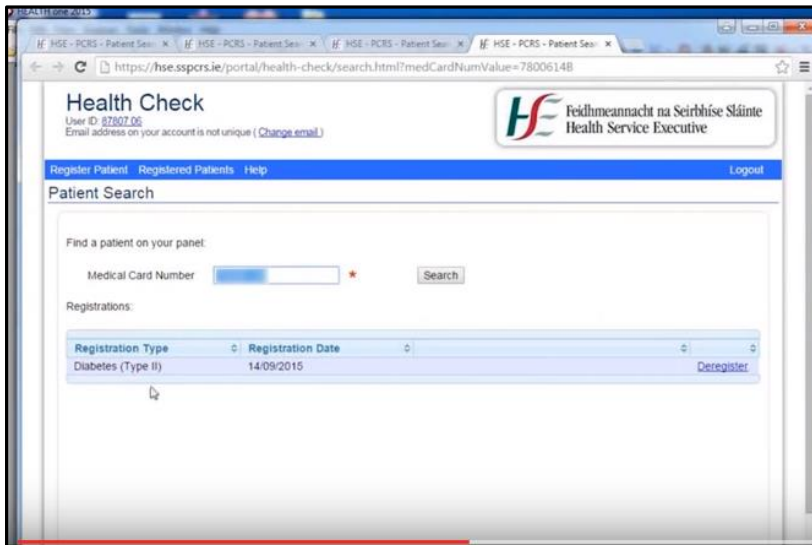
HSE - PCRS - Patient Sear × HSE - PCRS - Patient Sear × HSE - PCRS - Patient Sear × HSE - PCRS - Patient Sear ×

https://hse.sspcrs.ie/portal/health-check/search.html?medCardNumValue=78006148

Health Check
User ID: 87807 06
Email address on your account is not unique ( Change email )

Feidhmeannacht na Seirbhíse Sláinte
Health Service Executive

Register Patient Registered Patients Help Logout

Patient Search

Find a patient on your panel:

Medical Card Number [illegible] * Search

Registrations:

| Registration Type | Registration Date | | |
|---|---|---|---|
| Diabetes (Type II) | 14/09/2015 | | Deregister |